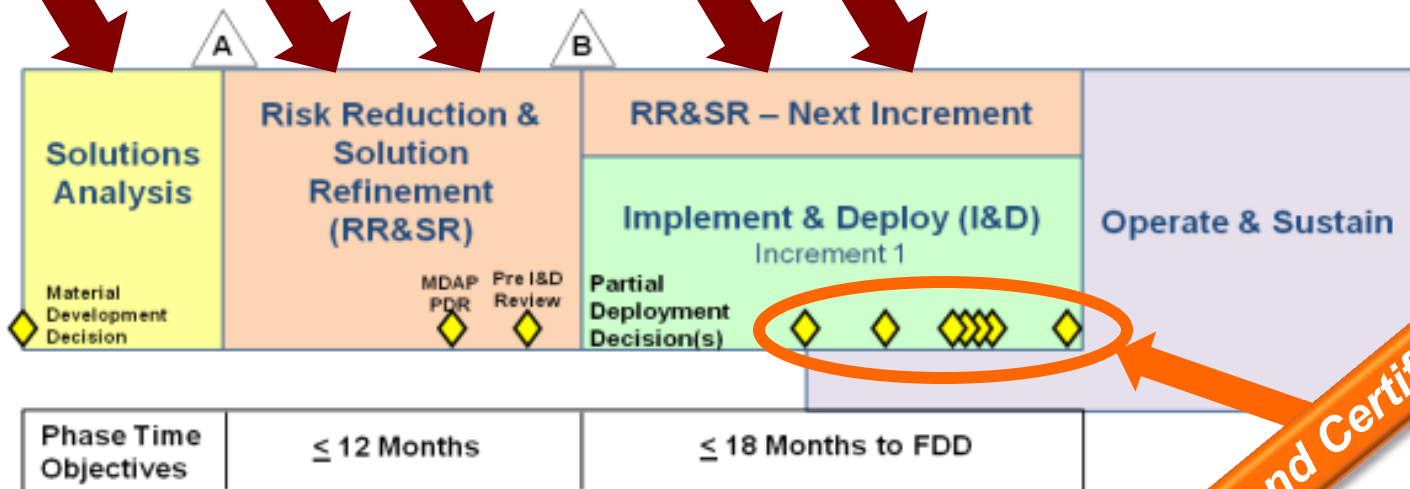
A

B

Solutions Analysis

Material Development Decision

Risk Reduction & Solution Refinement (RR&SR)

MDAP PDR

Pre I&D Review

RR&SR – Next Increment

Implement & Deploy (I&D)
Increment 1

Partial Deployment Decision(s)

Operate & Sustain

| Phase Time Objectives | $\leq$ 12 Months | $\leq$ 18 Months to FDD |
|---|---|---|

nd Certi